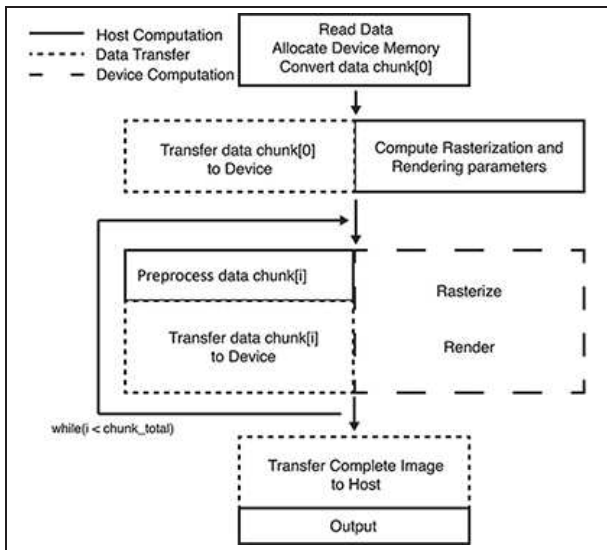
Host Computation
Data Transfer
Device Computation

Read Data
Allocate Device Memory
Convert data chunk[0]

Transfer data chunk[0] to Device

Compute Rasterization and Rendering parameters

Preprocess data chunk[i]

Rasterize

Transfer data chunk[i] to Device

Render

while(i < chunk_total)

Transfer Complete Image to Host

Output